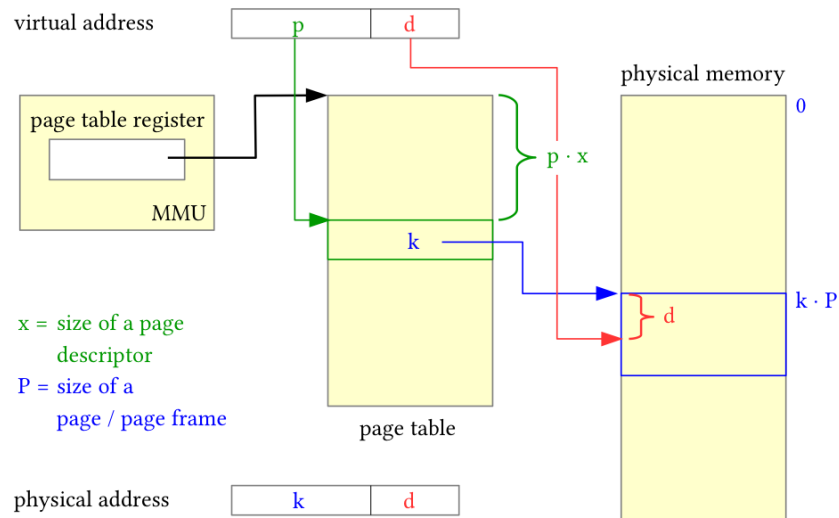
virtual address

| p | d |
|---|---|

page table register

MMU

$p \cdot x$

k

physical memory

0

$k \cdot P$

d

x = size of a page descriptor

P = size of a page / page frame

page table

physical address

| k | d |
|---|---|